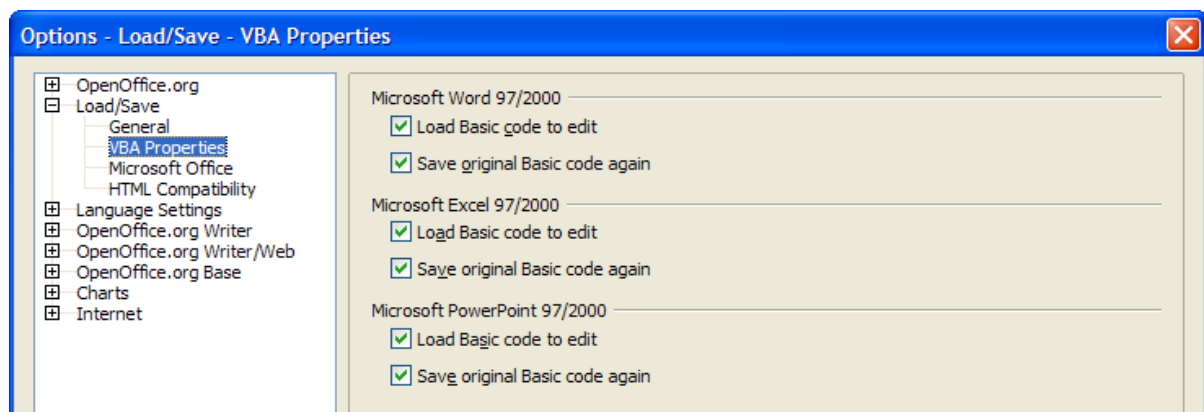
Options - Load/Save - VBA Properties

OpenOffice.org
Load/Save
General
VBA Properties
Microsoft Office
HTML Compatibility
Language Settings
OpenOffice.org Writer
OpenOffice.org Writer/Web
OpenOffice.org Base
Charts
Internet

Microsoft Word 97/2000
Load Basic code to edit
Save original Basic code again

Microsoft Excel 97/2000
Load Basic code to edit
Save original Basic code again

Microsoft PowerPoint 97/2000
Load Basic code to edit
Save original Basic code again